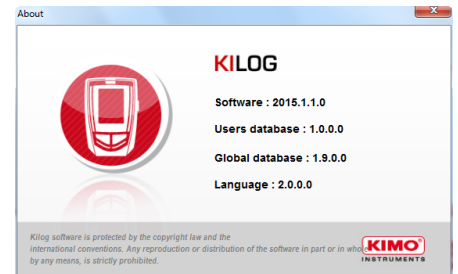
About

KILOG

Software : 2015.1.1.0

Users database : 1.0.0.0

Global database : 1.9.0.0

Language : 2.0.0.0

Kilog software is protected by the copyright law and the international conventions. Any reproduction or distribution of the software in part or in whole by any means, is strictly prohibited.

KIMO
INSTRUMENTS